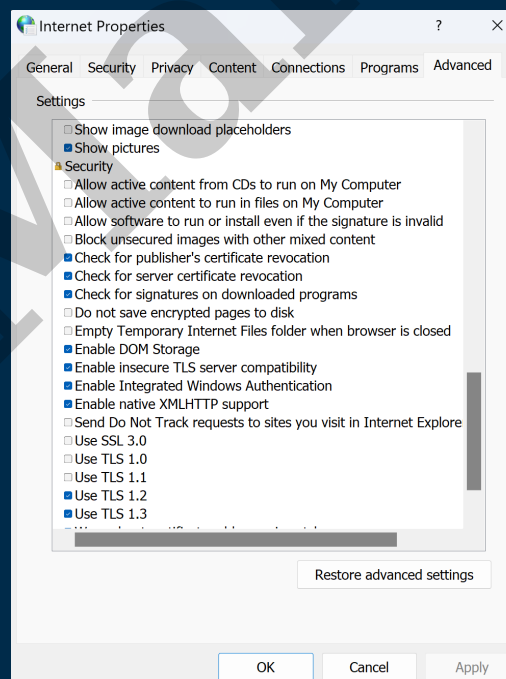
Internet Properties ? ×

General Security Privacy Content Connections Programs Advanced

Settings

Show image download placeholders
Show pictures
Security
Allow active content from CDs to run on My Computer
Allow active content to run in files on My Computer
Allow software to run or install even if the signature is invalid
Block unsecured images with other mixed content
Check for publisher's certificate revocation
Check for server certificate revocation
Check for signatures on downloaded programs
Do not save encrypted pages to disk
Empty Temporary Internet Files folder when browser is closed
Enable DOM Storage
Enable insecure TLS server compatibility
Enable Integrated Windows Authentication
Enable native XMLHTTP support
Send Do Not Track requests to sites you visit in Internet Explore
Use SSL 3.0
Use TLS 1.0
Use TLS 1.1
Use TLS 1.2
Use TLS 1.3
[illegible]

Restore advanced settings

OK Cancel Apply